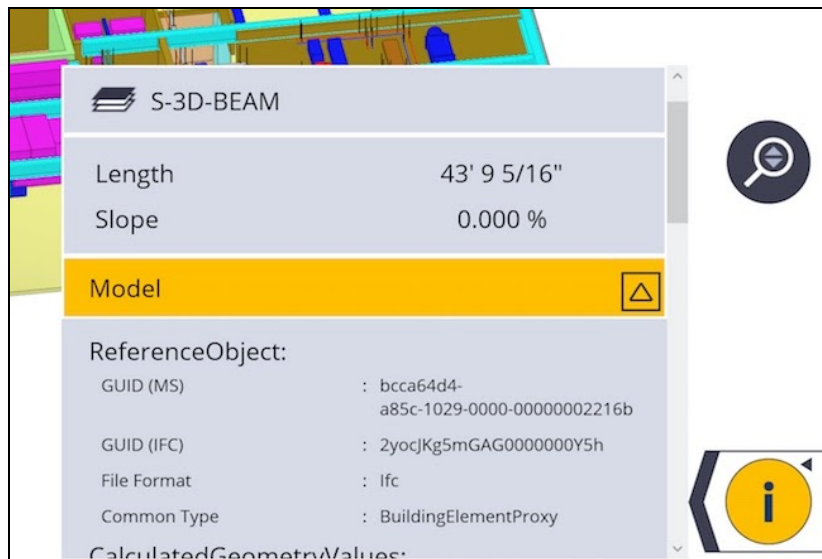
S-3D-BEAM

| Length | 43' 9 5/16" |
|---|---|
| Slope | 0.000 % |

Model

ReferenceObject:

| GUID (MS) | : bcca64d4-a85c-1029-0000-00000002216b |
|---|---|
| GUID (IFC) | : 2yocJKg5mGAG0000000Y5h |
| File Format | : Ifc |
| Common Type | : BuildingElementProxy |

CalculatedGeometryValues:

i